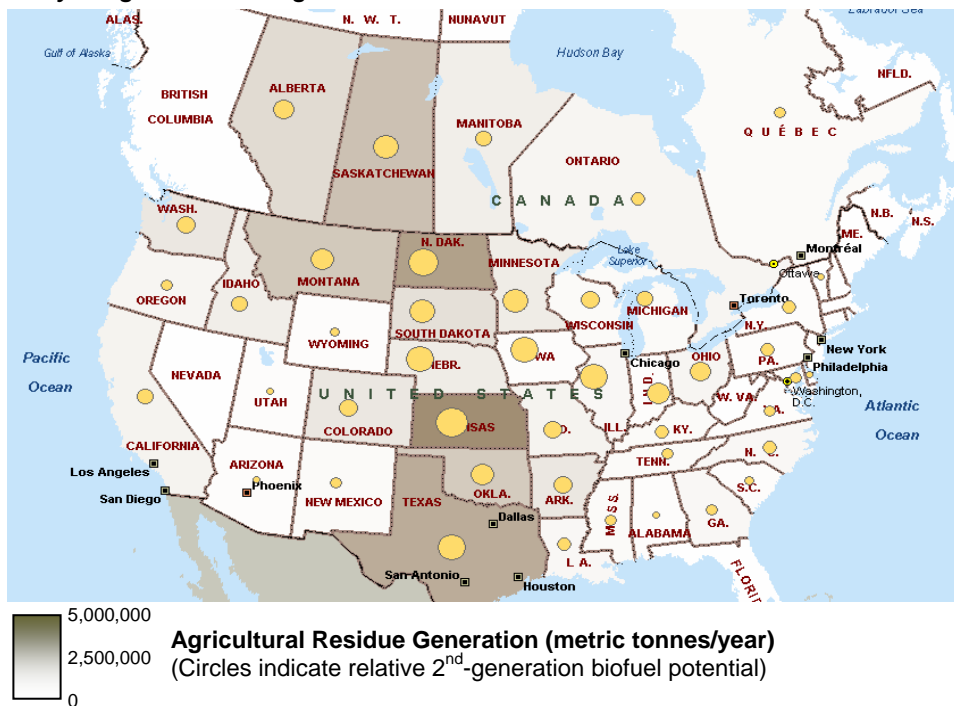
ALAS.
N. W. T.
NUNAVUT
Labrador Sea
Gulf of Alaska
Hudson Bay
NFLD.
ALBERTA
BRITISH COLUMBIA
MANITOBA
QUÉBEC
SASKATCHEWAN
ONTARIO
CANADA
WASH.
N.B.
N.S.
ME.
N. DAK.
Montréal
Lake Superior
MINNESOTA
Ottawa
MONTANA
IDAHO
OREGON
Toronto
MICHIGAN
SOUTH DAKOTA
WISCONSIN
N.Y.
WYOMING
New York
Pacific Ocean
NEBR.
IOWA
Chicago
OHIO
PA.
Philadelphia
NEVADA
IND.
Washington, D.C.
UTAH
UNITED STATES
W. VA.
VA.
Atlantic Ocean
COLORADO
KANSAS
MO.
ILL.
KY.
CALIFORNIA
N. C.
TENN.
Los Angeles
ARIZONA
Phoenix
S.C.
San Diego
OKLA.
NEW MEXICO
TEXAS
ARK.
MISS.
Dallas
GA.
ALABAMA
LA.
San Antonio
Houston
FLORIDA
5,000,000
2,500,000
0
Agricultural Residue Generation (metric tonnes/year)
(Circles indicate relative 2$^{nd}$-generation biofuel potential)